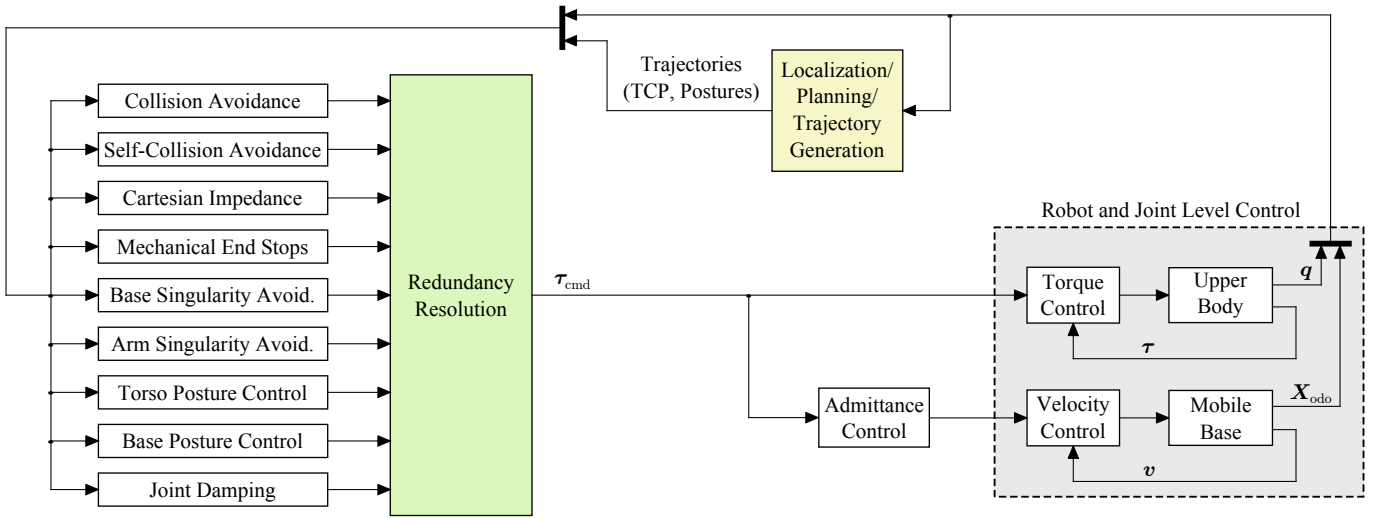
Trajectories (TCP, Postures)

Localization/ Planning/ Trajectory Generation

Collision Avoidance

Self-Collision Avoidance

Cartesian Impedance

Mechanical End Stops

Base Singularity Avoid.

Arm Singularity Avoid.

Torso Posture Control

Base Posture Control

Joint Damping

Redundancy Resolution

$\boldsymbol{\tau}_{\text{cmd}}$

Robot and Joint Level Control

Torque Control

Upper Body

$\boldsymbol{q}$

$\boldsymbol{\tau}$

Admittance Control

Velocity Control

Mobile Base

$\boldsymbol{X}_{\text{odo}}$

$\boldsymbol{v}$